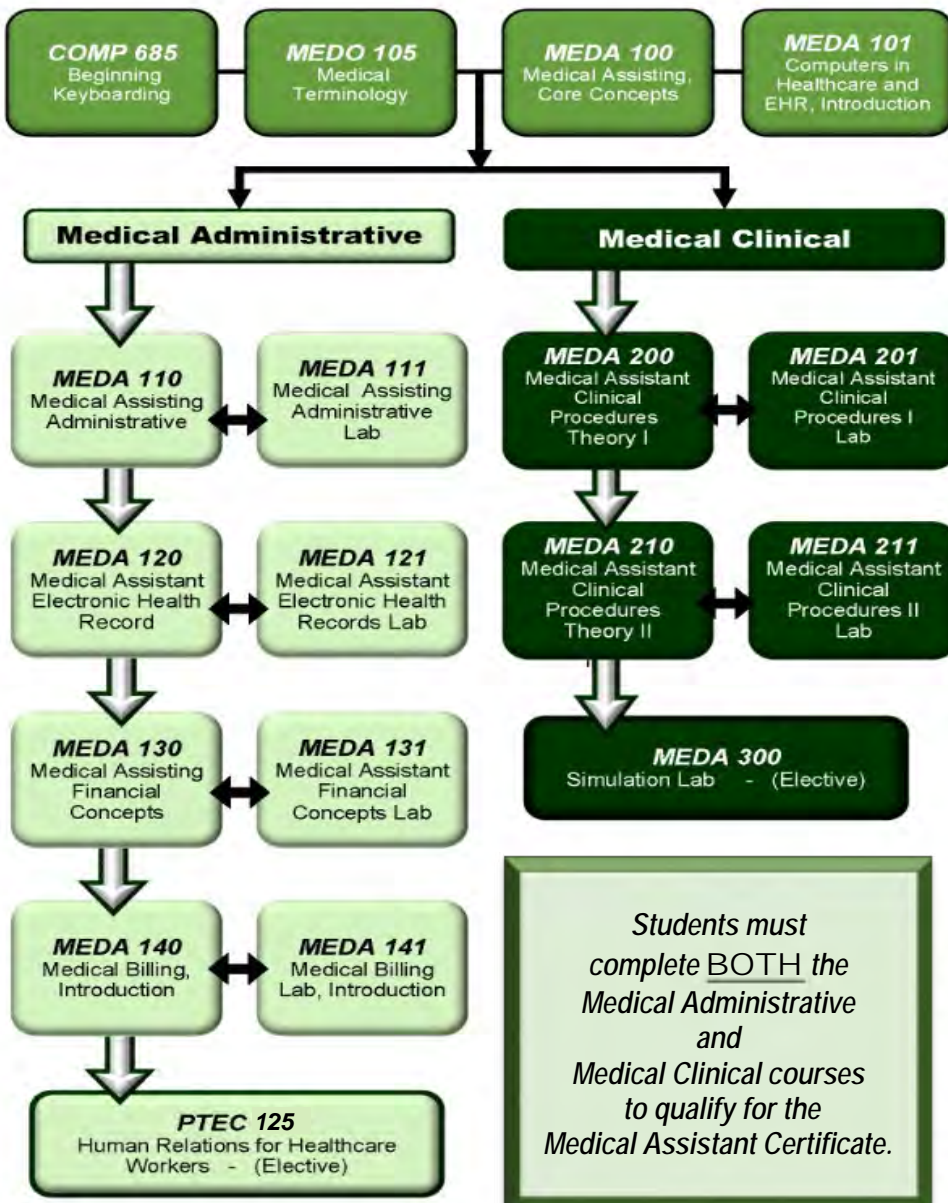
COMP 685
Beginning Keyboarding

MEDO 105
Medical Terminology

MEDA 100
Medical Assisting, Core Concepts

MEDA 101
Computers in Healthcare and EHR, Introduction

Medical Administrative

Medical Clinical

MEDA 110
Medical Assisting Administrative

MEDA 111
Medical Assisting Administrative Lab

MEDA 120
Medical Assistant Electronic Health Record

MEDA 121
Medical Assistant Electronic Health Records Lab

MEDA 130
Medical Assisting Financial Concepts

MEDA 131
Medical Assistant Financial Concepts Lab

MEDA 140
Medical Billing, Introduction

MEDA 141
Medical Billing Lab, Introduction

PTEC 125
Human Relations for Healthcare Workers - (Elective)

MEDA 200
Medical Assistant Clinical Procedures Theory I

MEDA 201
Medical Assistant Clinical Procedures I Lab

MEDA 210
Medical Assistant Clinical Procedures Theory II

MEDA 211
Medical Assistant Clinical Procedures II Lab

MEDA 300
Simulation Lab - (Elective)

Students must complete BOTH the Medical Administrative and Medical Clinical courses to qualify for the Medical Assistant Certificate.